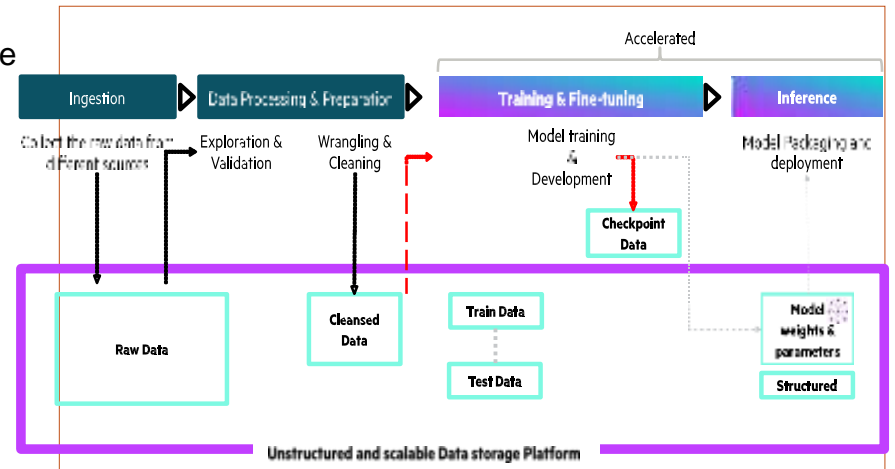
e

Accelerated

Ingestion

Data Processing & Preparation

Training & Fine-tuning

Inference

Collect the raw data from different sources

Exploration & Validation

Wrangling & Cleaning

Model training & Development

Model Packaging and deployment

Checkpoint Data

Raw Data

Cleansed Data

Train Data

Test Data

Model weights & parameters

Structured

Unstructured and scalable Data storage Platform